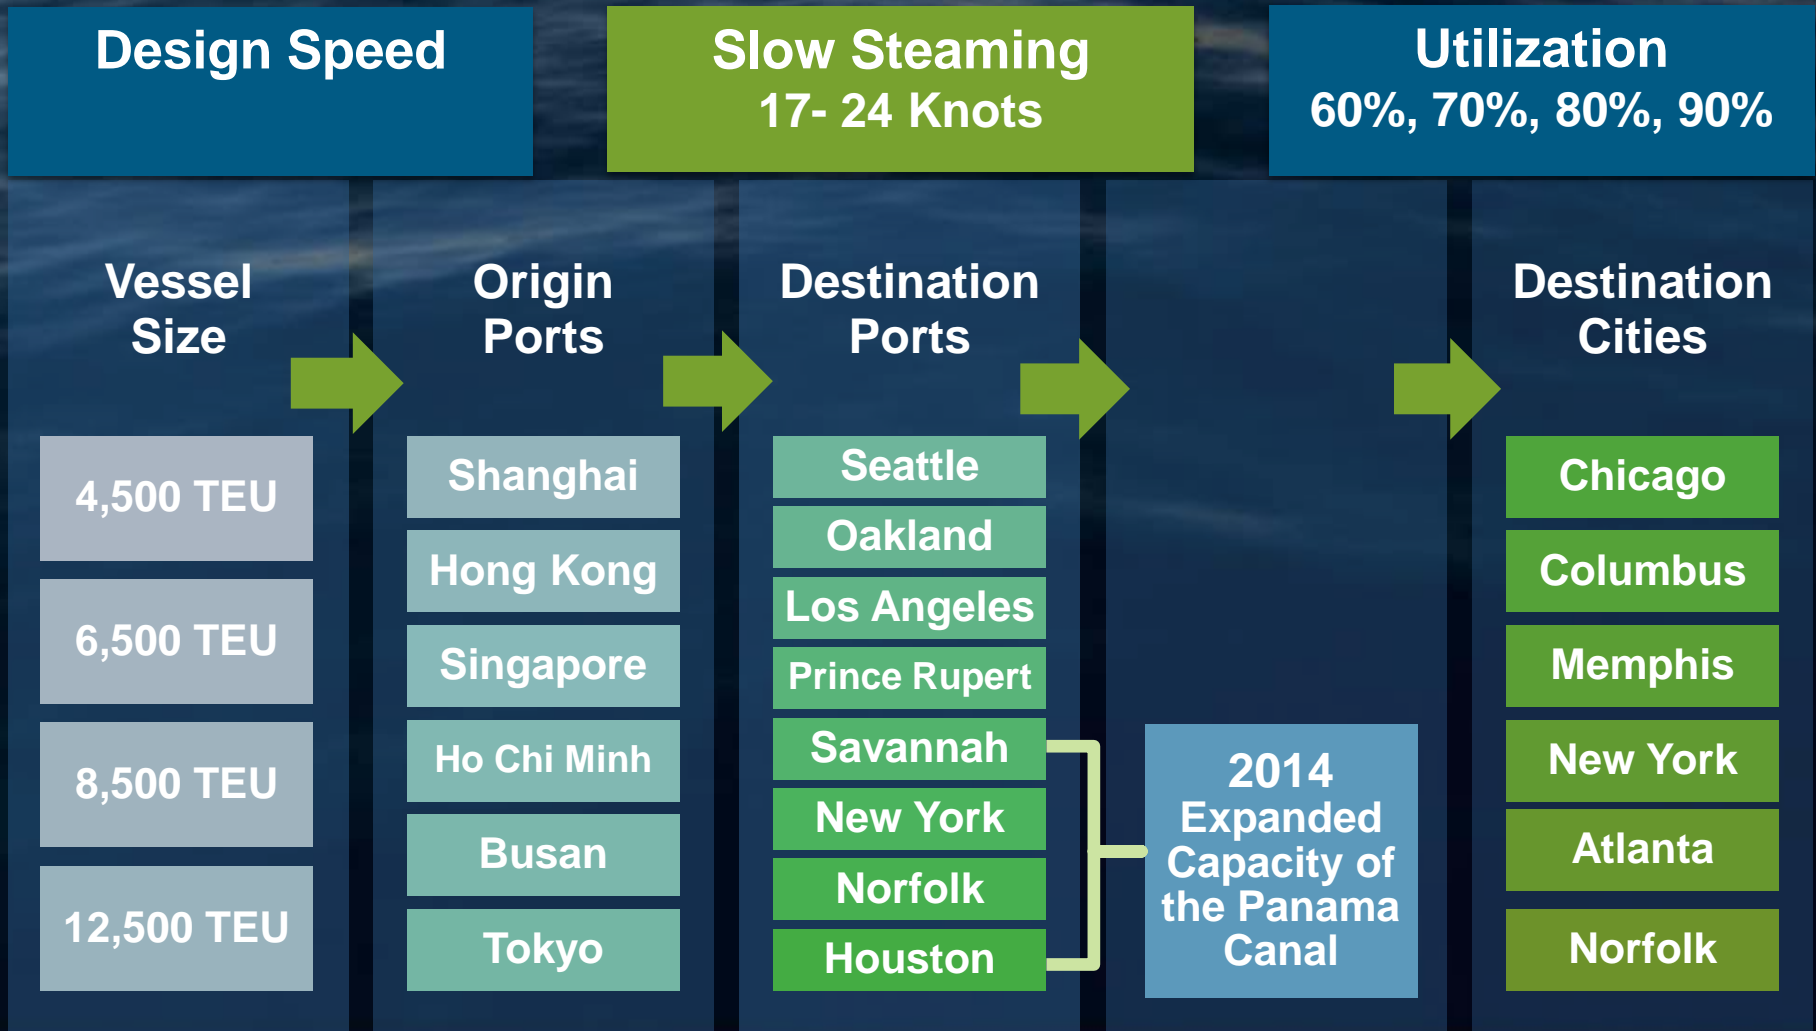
Design Speed

Slow Steaming
17- 24 Knots

Utilization
60%, 70%, 80%, 90%

Vessel Size

4,500 TEU
6,500 TEU
8,500 TEU
12,500 TEU

Origin Ports

Shanghai
Hong Kong
Singapore
Ho Chi Minh
Busan
Tokyo

Destination Ports

Seattle
Oakland
Los Angeles
Prince Rupert
Savannah
New York
Norfolk
Houston

2014 Expanded Capacity of the Panama Canal

Destination Cities

Chicago
Columbus
Memphis
New York
Atlanta
Norfolk